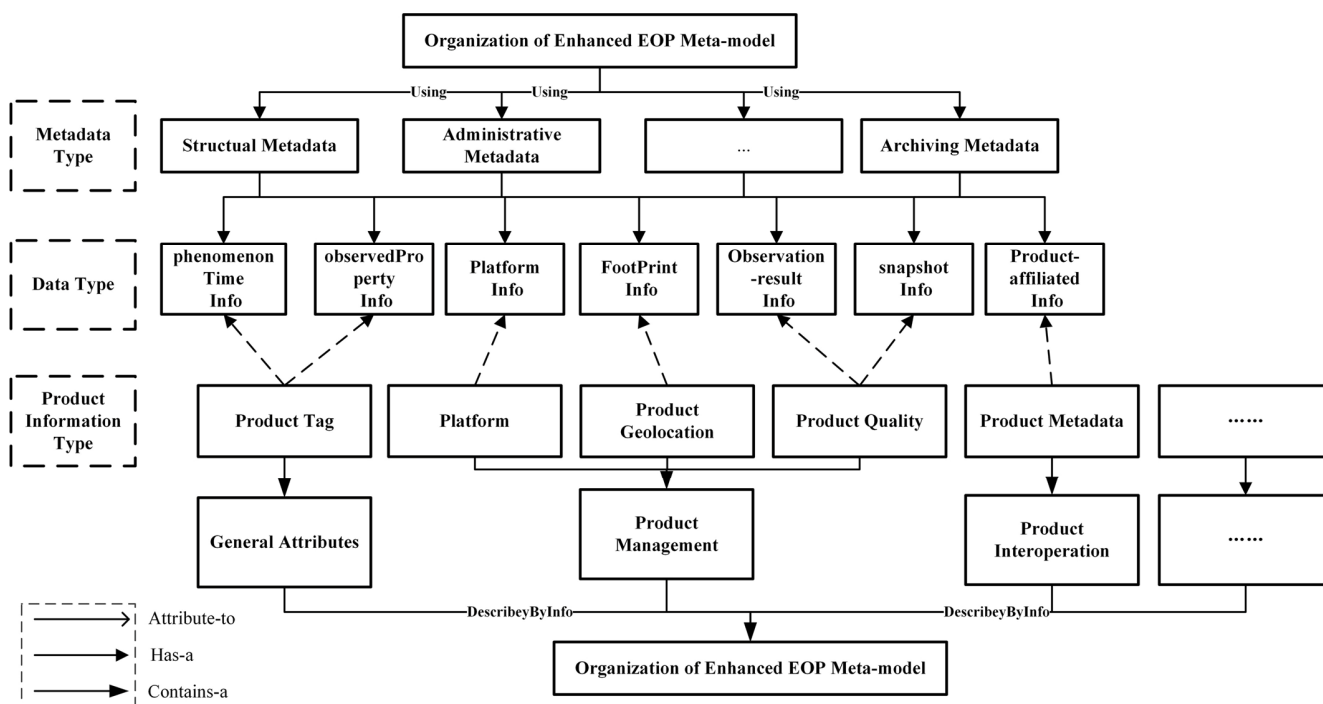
Organization of Enhanced EOP Meta-model

Using
Using
Using

Metadata Type

Structual Metadata
Administrative Metadata
...
Archiving Metadata

Data Type

phenomenon Time Info
observedProperty Info
Platform Info
FootPrint Info
Observation-result Info
snapshot Info
Product-affiliated Info

Product Information Type

Product Tag
Platform
Product Geolocation
Product Quality
Product Metadata
......

General Attributes
Product Management
Product Interoperation
......

DescribeyByInfo
DescribeyByInfo

Organization of Enhanced EOP Meta-model

Attribute-to
Has-a
Contains-a